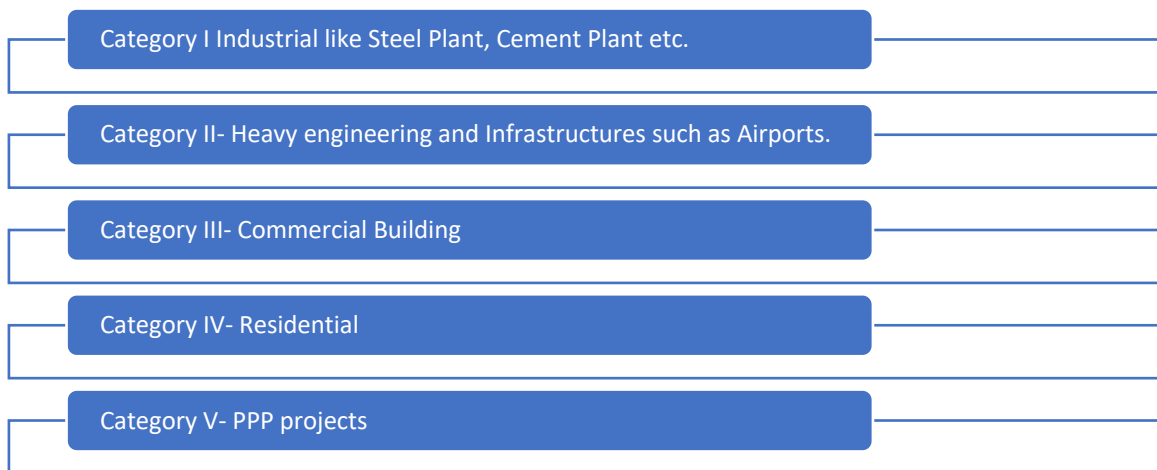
Category I Industrial like Steel Plant, Cement Plant etc.

Category II- Heavy engineering and Infrastructures such as Airports.

Category III- Commercial Building

Category IV- Residential

Category V- PPP projects